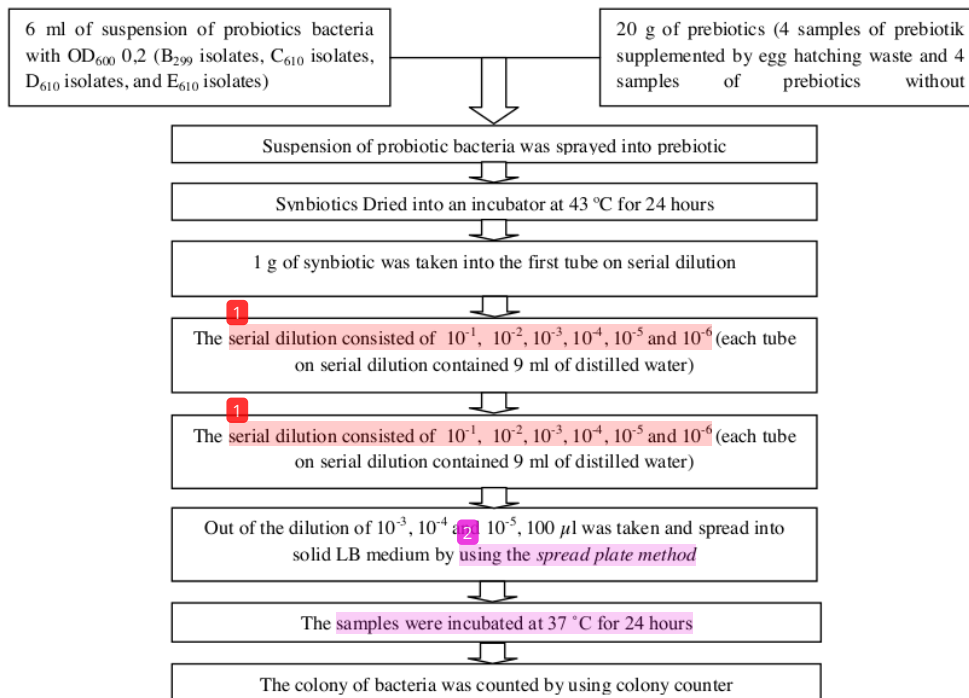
6 ml of suspension of probiotics bacteria with $OD_{600}$ 0,2 ($B_{299}$ isolates, $C_{610}$ isolates, $D_{610}$ isolates, and $E_{610}$ isolates)

20 g of prebiotics (4 samples of prebiotik supplemented by egg hatching waste and 4 samples of prebiotics without

Suspension of probiotic bacteria was sprayed into prebiotic

Synbiotics Dried into an incubator at 43 °C for 24 hours

1 g of synbiotic was taken into the first tube on serial dilution

1

The serial dilution consisted of $10^{-1}$, $10^{-2}$, $10^{-3}$, $10^{-4}$, $10^{-5}$ and $10^{-6}$ (each tube on serial dilution contained 9 ml of distilled water)

1

The serial dilution consisted of $10^{-1}$, $10^{-2}$, $10^{-3}$, $10^{-4}$, $10^{-5}$ and $10^{-6}$ (each tube on serial dilution contained 9 ml of distilled water)

Out of the dilution of $10^{-3}$, $10^{-4}$ a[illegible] 2 $10^{-5}$, 100 $\mu$l was taken and spread into solid LB medium by using the spread plate method

The samples were incubated at 37 °C for 24 hours

The colony of bacteria was counted by using colony counter